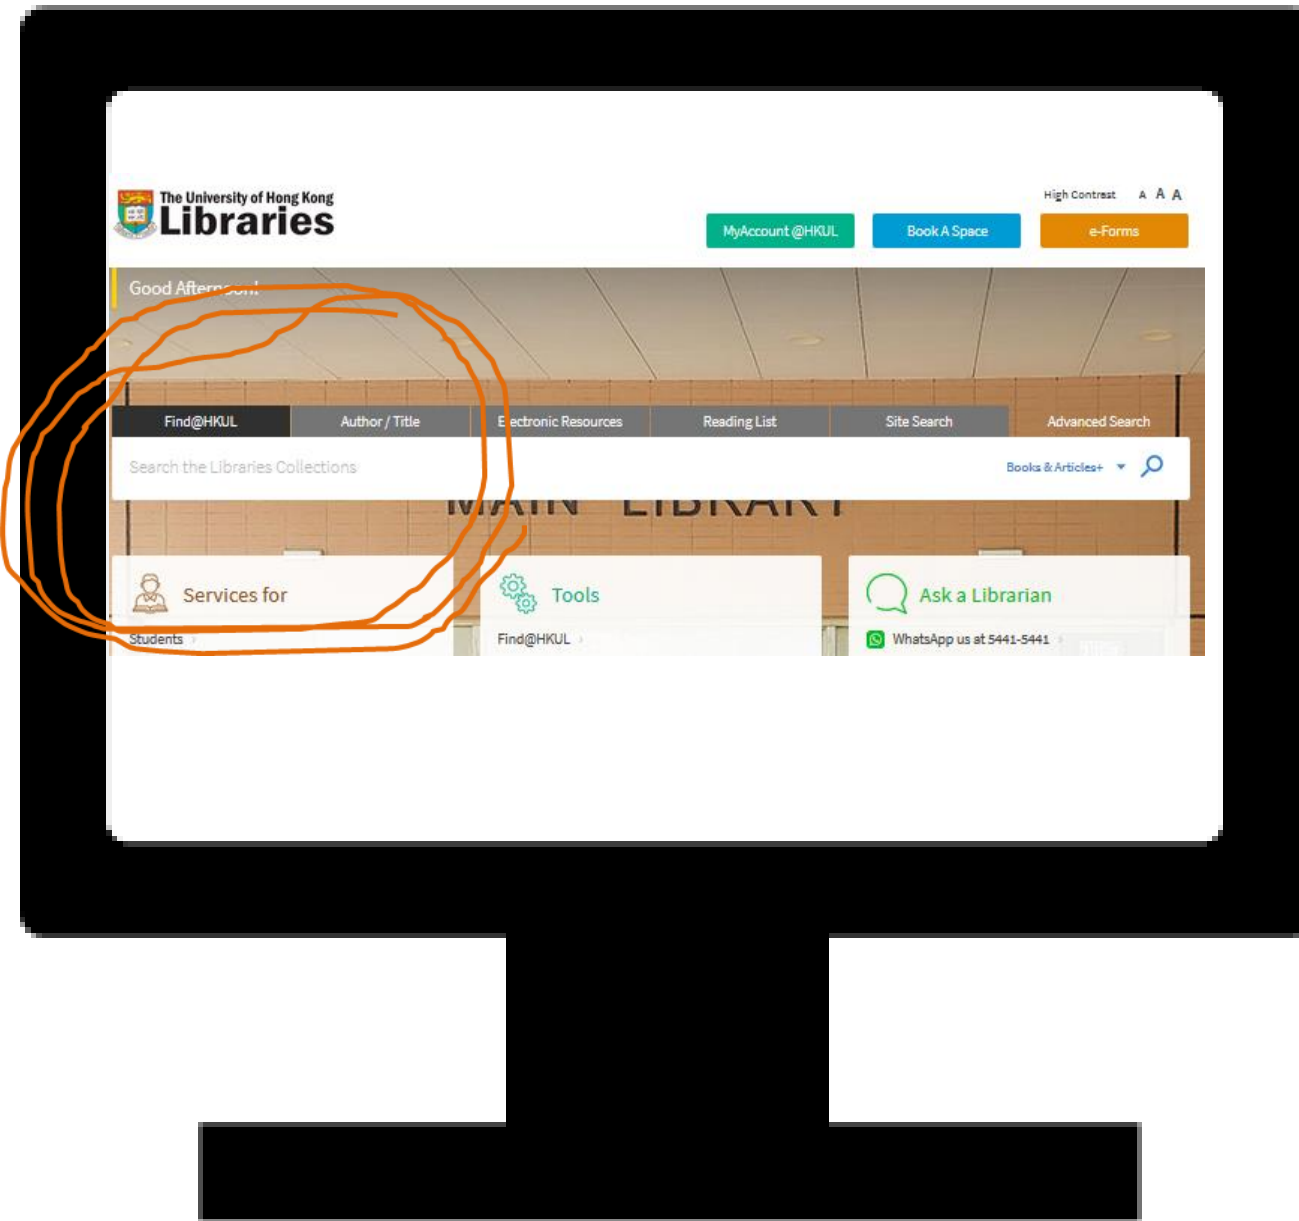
The University of Hong Kong
Libraries

High Contrast A A A

MyAccount @HKUL
Book A Space
e-Forms

Good Aftern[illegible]

Find@HKUL
Author / Title
E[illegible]ectronic Resources
Reading List
Site Search
Advanced Search

Search the Libraries Collections
Books & Articles+

MAIN LIBRARY

Services for
Students

Tools
Find@HKUL

Ask a Librarian
WhatsApp us at 5441-5441